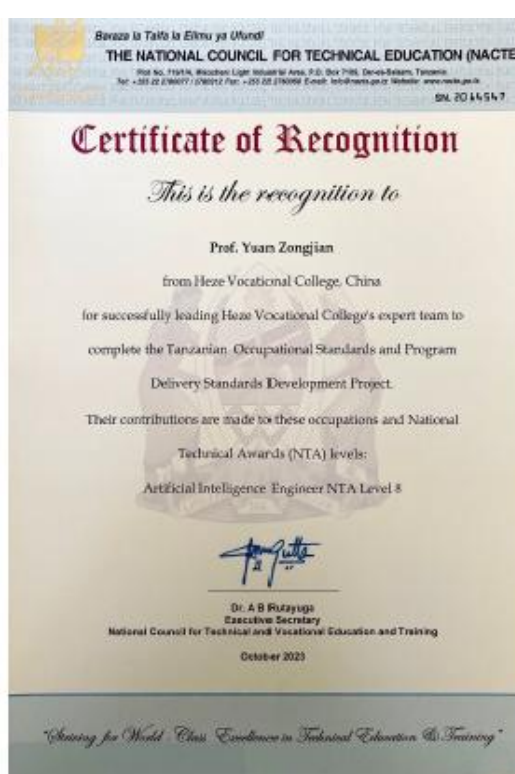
Baraza la Taifa la Elimu ya Ufundi
THE NATIONAL COUNCIL FOR TECHNICAL EDUCATION (NACTE

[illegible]

SN. 2044547

Certificate of Recognition

This is the recognition to

Prof. Yuan Zongjian

from Heze Vocational College, China

for successfully leading Heze Vocational College's expert team to complete the Tanzanian Occupational Standards and Program Delivery Standards Development Project.

Their contributions are made to these occupations and National Technical Awards (NTA) levels:

Artificial Intelligence Engineer NTA Level 8

Dr. A B Rutayuga
Executive Secretary
National Council for Technical and Vocational Education and Training

October 2023

"Striving for World Class Excellence in Technical Education & Training"